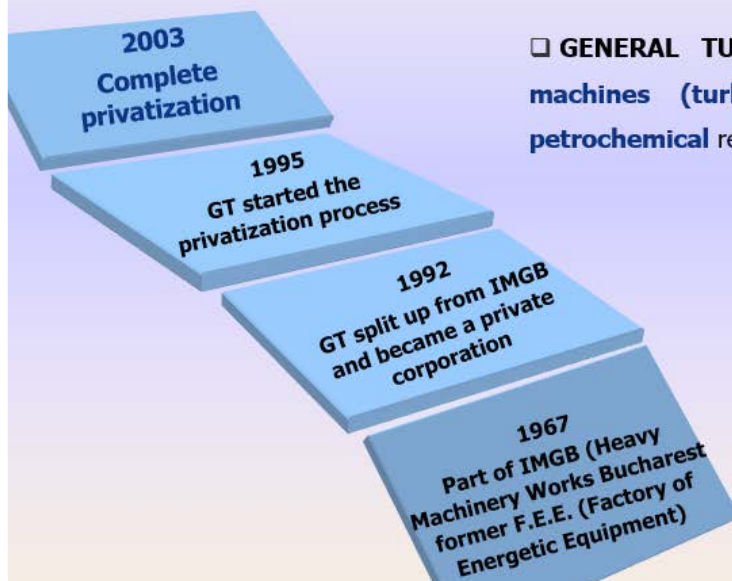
2003
Complete privatization

1995
GT started the privatization process

1992
GT split up from IMGB and became a private corporation

1967
Part of IMGB (Heavy Machinery Works Bucharest former F.E.E. (Factory of Energetic Equipment)

❑ GENERAL TU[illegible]
machines (tur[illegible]
petrochemical re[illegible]